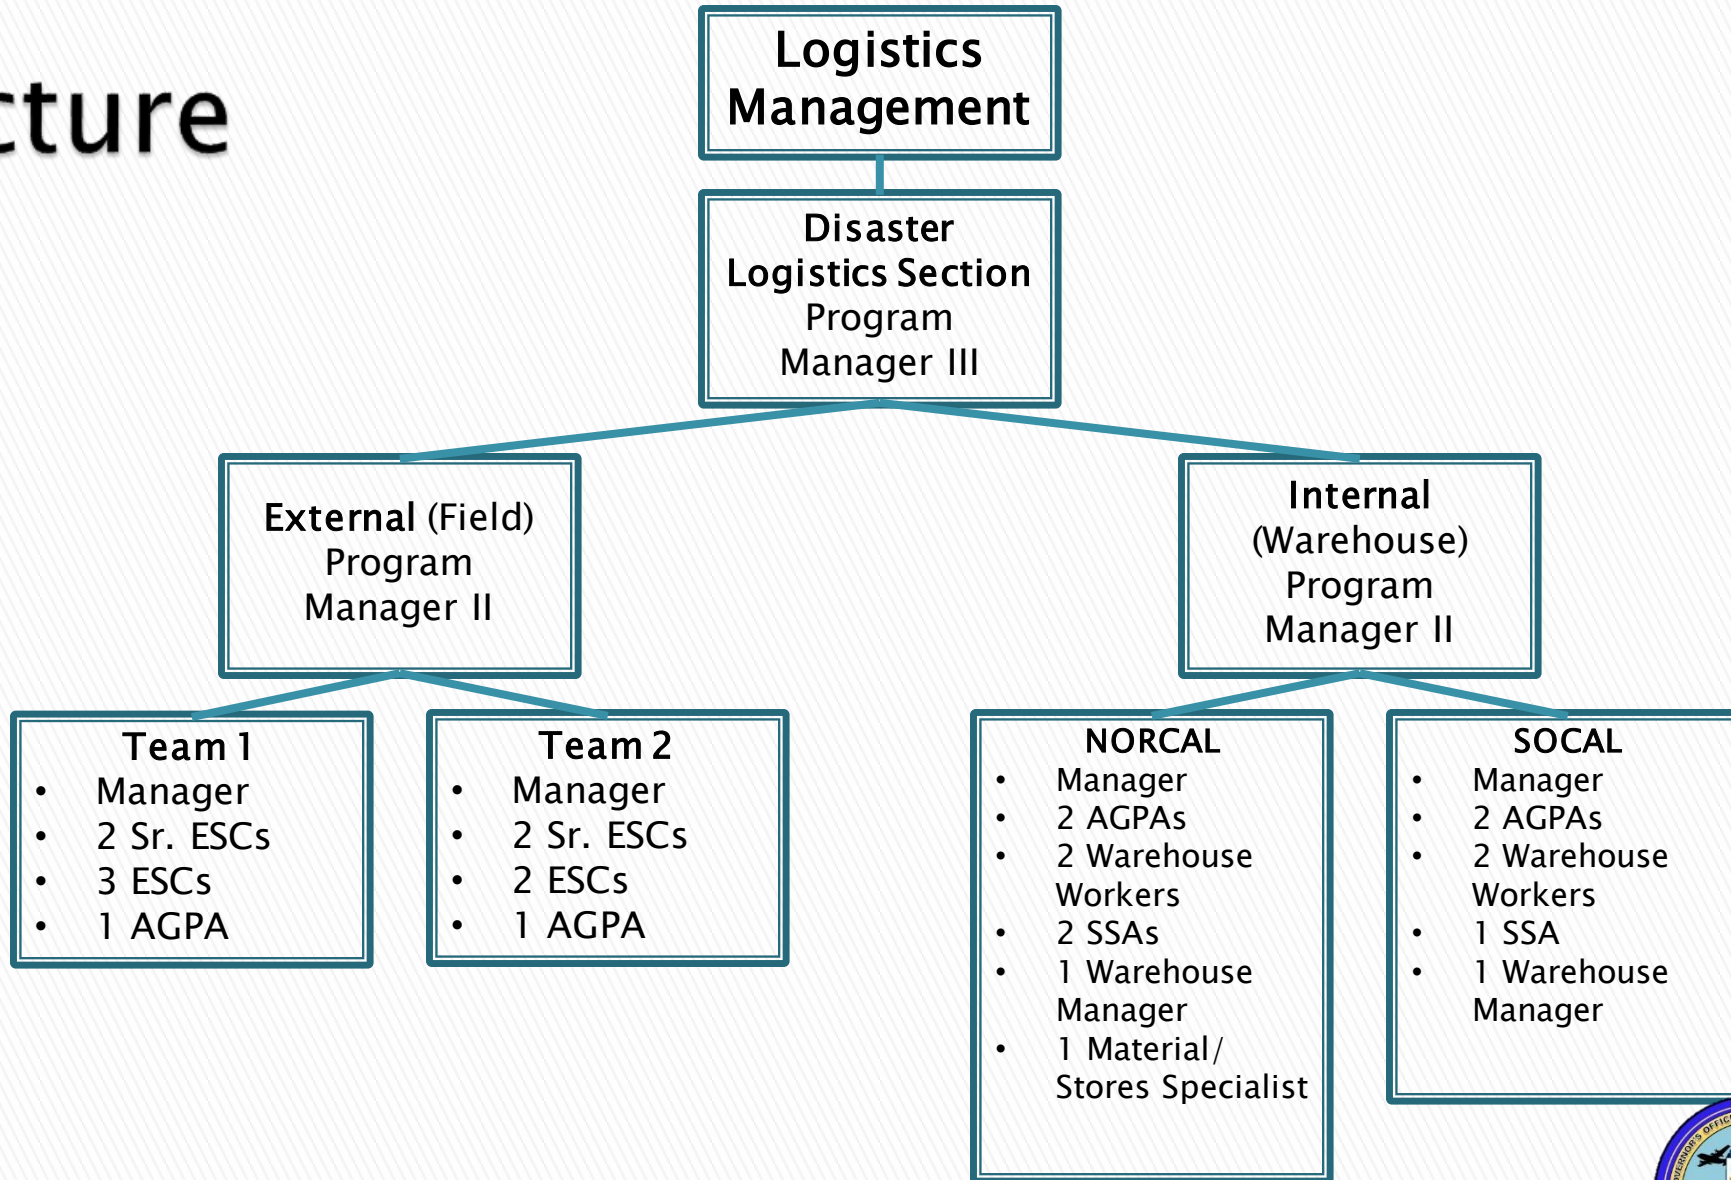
cture

Logistics Management

Disaster Logistics Section Program Manager III

External (Field) Program Manager II

Internal (Warehouse) Program Manager II

Team 1
- Manager
- 2 Sr. ESCs
- 3 ESCs
- 1 AGPA

Team 2
- Manager
- 2 Sr. ESCs
- 2 ESCs
- 1 AGPA

NORCAL
- Manager
- 2 AGPAs
- 2 Warehouse Workers
- 2 SSAs
- 1 Warehouse Manager
- 1 Material/ Stores Specialist

SOCAL
- Manager
- 2 AGPAs
- 2 Warehouse Workers
- 1 SSA
- 1 Warehouse Manager

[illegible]